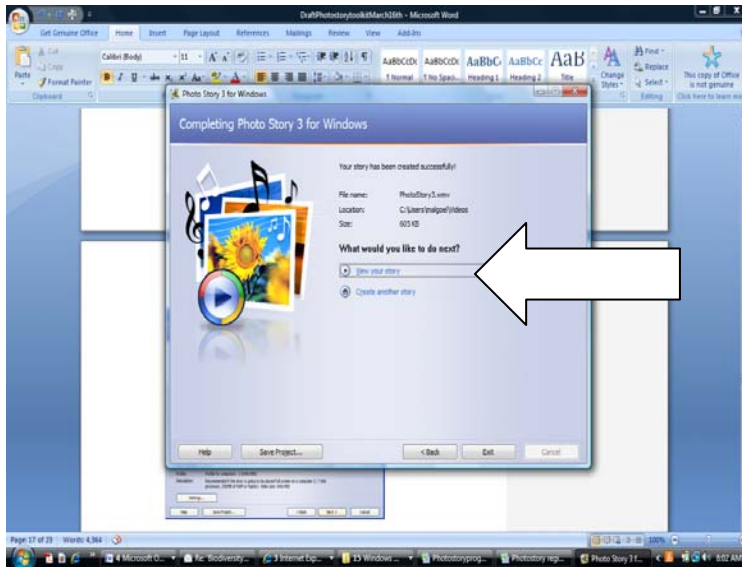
DraftPhotostorytoolkitMarch16th - Microsoft Word

Get Genuine Office Home Insert Page Layout References Mailings Review View Add-Ins

Cut Copy Paste Format Painter Clipboard

Calibri (Body) 11

AaBbCcDc ¶ Normal AaBbCcDc ¶ No Spaci... AaBbC Heading 1 AaBbCc Heading 2 AaB Title

Change Styles

Find Replace Select Editing

This copy of Office is not genuine Click here to learn more

Photo Story 3 for Windows

Completing Photo Story 3 for Windows

Your story has been created successfully!

File name: PhotoStory3.wmv
Location: C:\Users\malgose\Videos
Size: 605 KB

What would you like to do next?

View your story

Create another story

Help Save Project... < Back Exit Cancel

Page: 17 of 23 Words: 4,364

100%

4 Microsoft O... Re: Biodiversity... 3 Internet Exp... 15 Windows ... Photostoryprog... Photostory regi... Photo Story 3 f... 8:02 AM